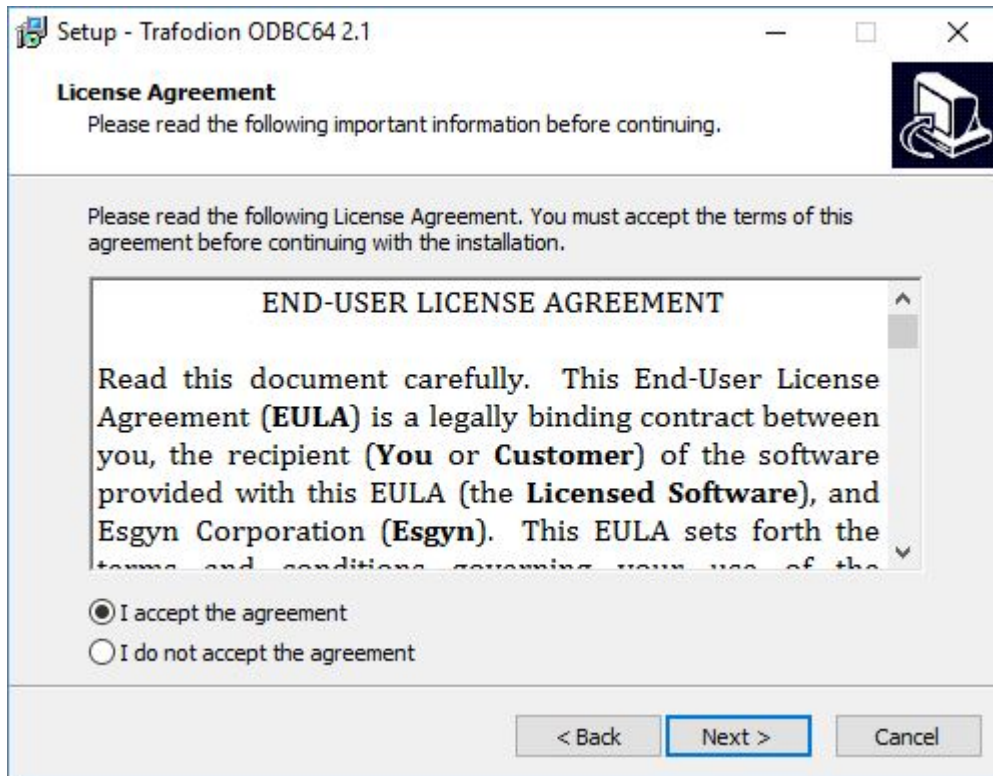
Setup - Trafodion ODBC64 2.1

License Agreement
Please read the following important information before continuing.

Please read the following License Agreement. You must accept the terms of this agreement before continuing with the installation.

END-USER LICENSE AGREEMENT

Read this document carefully. This End-User License Agreement (**EULA**) is a legally binding contract between you, the recipient (**You** or **Customer**) of the software provided with this EULA (the **Licensed Software**), and Esgyn Corporation (**Esgyn**). This EULA sets forth the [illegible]

I accept the agreement
I do not accept the agreement

< Back   Next >   Cancel